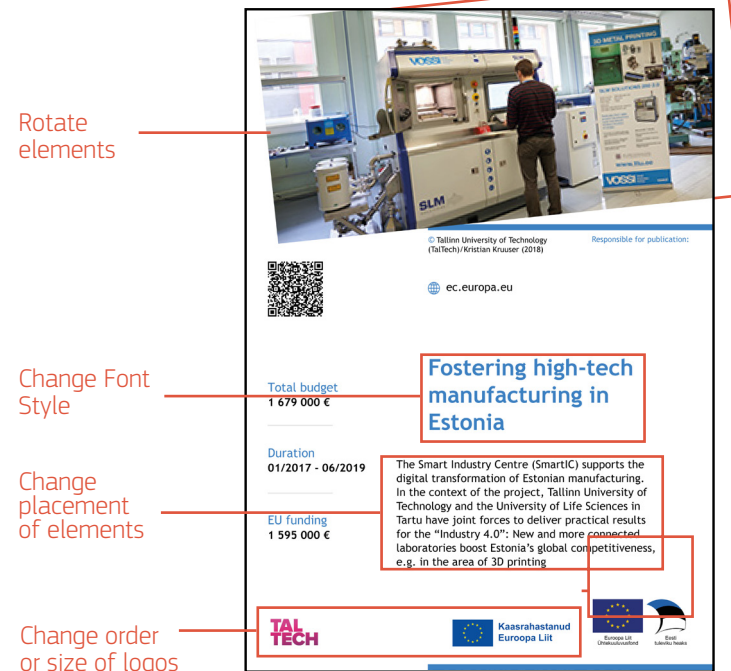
Rotate elements

Change Font Style

Change placement of elements

Change order or size of logos

VOSSI

3D METAL PRINTING

SLM SOLUTIONS

VOSSI

SLM

© Tallinn University of Technology (TalTech)/Kristian Kruuser (2018)

Responsible for publication:

ec.europa.eu

Total budget
1 679 000 €

Duration
01/2017 - 06/2019

EU funding
1 595 000 €

Fostering high-tech manufacturing in Estonia

The Smart Industry Centre (SmartIC) supports the digital transformation of Estonian manufacturing. In the context of the project, Tallinn University of Technology and the University of Life Sciences in Tartu have joint forces to deliver practical results for the "Industry 4.0": New and more connected laboratories boost Estonia's global competitiveness, e.g. in the area of 3D printing

TAL TECH

Kaasrahastanud Euroopa Liit

Euroopa Liit Ühtekuuluvusfond

Eesti tuleviku heaks